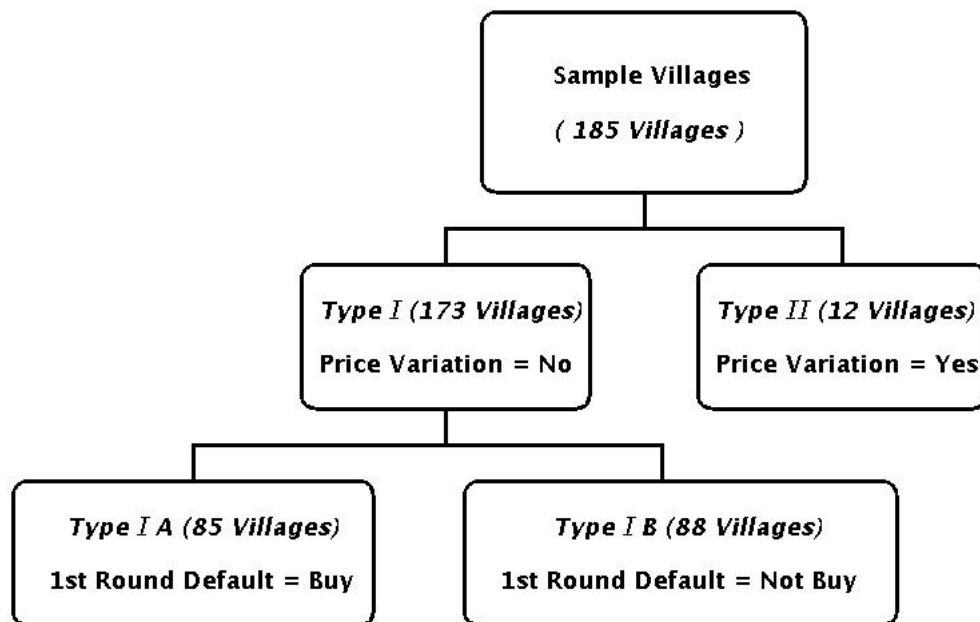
Sample Villages
( 185 Villages )

Type I (173 Villages)
Price Variation = No

Type II (12 Villages)
Price Variation = Yes

Type I A (85 Villages)
1st Round Default = Buy

Type I B (88 Villages)
1st Round Default = Not Buy